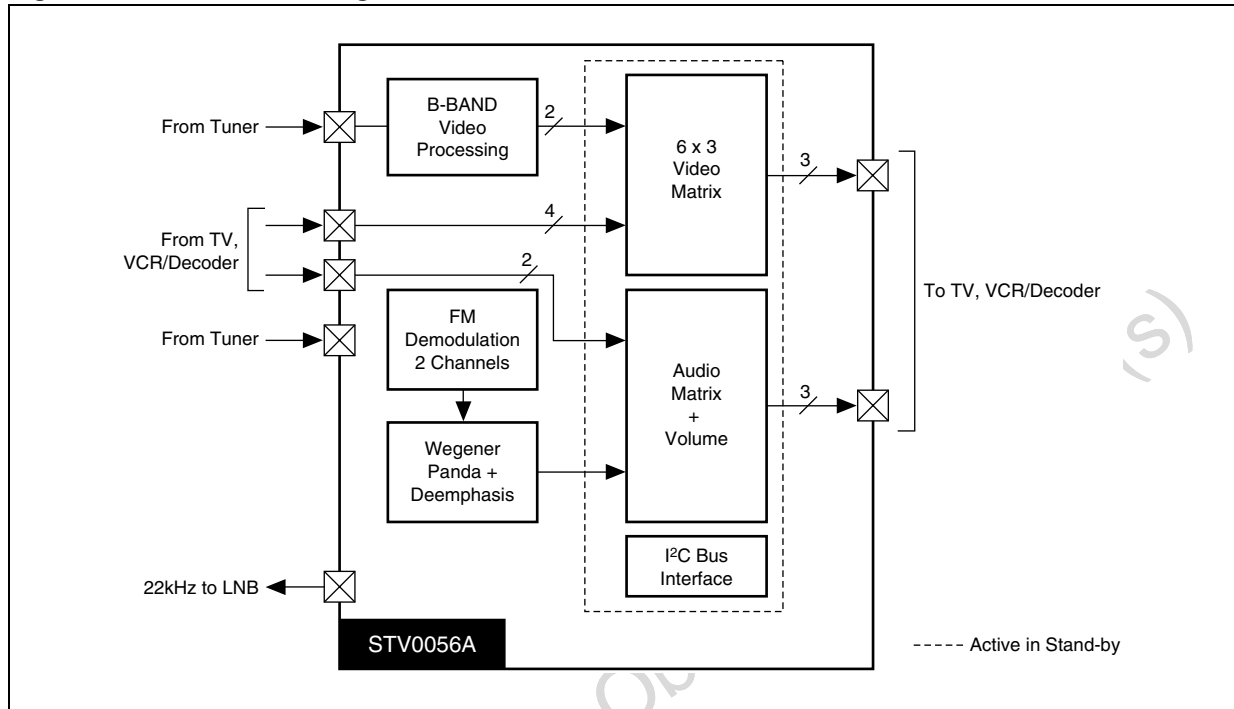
From Tuner

B-BAND Video Processing

2

6 x 3 Video Matrix

3

From TV, VCR/Decoder

4

2

FM Demodulation 2 Channels

From Tuner

Audio Matrix + Volume

3

To TV, VCR/Decoder

Wegener Panda + Deemphasis

I$^2$C Bus Interface

22kHz to LNB

STV0056A

----- Active in Stand-by